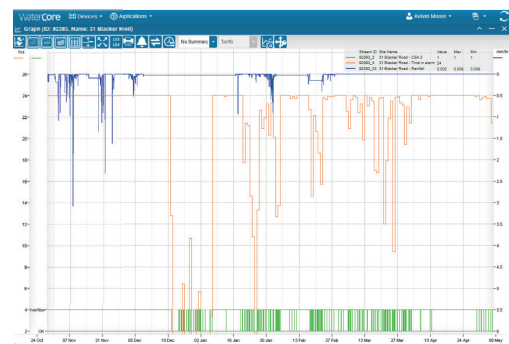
WaterCore Devices ▾ Applications ▾
Kelvin Moore ▾
Graph (ID: 92393, Name: 31 Blacker Road)
No Summary ▾ Tariffs

| Stream ID | Site Name | Value | Max | Min |
|---|---|---|---|---|
| 92393_2 | 31 Blacker Road - CSA 2 | 1 | 1 | 1 |
| 92393_4 | 31 Blacker Road - Time in alarm | 24 | | |
| 92393_15 | 31 Blacker Road - Rainfall | 0.000 | 0.000 | 0.000 |

Hrs
mm/hr
24
22
20
18
16
14
12
10
8
6
4
2
Overflow
OK
0
-0.5
-1
-1.5
-2
-2.5
-3
-3.5
-4
-4.5
-5
-5.5
24 Oct
07 Nov
21 Nov
05 Dec
19 Dec
02 Jan
16 Jan
30 Jan
13 Feb
27 Feb
13 Mar
27 Mar
10 Apr
24 Apr
08 May